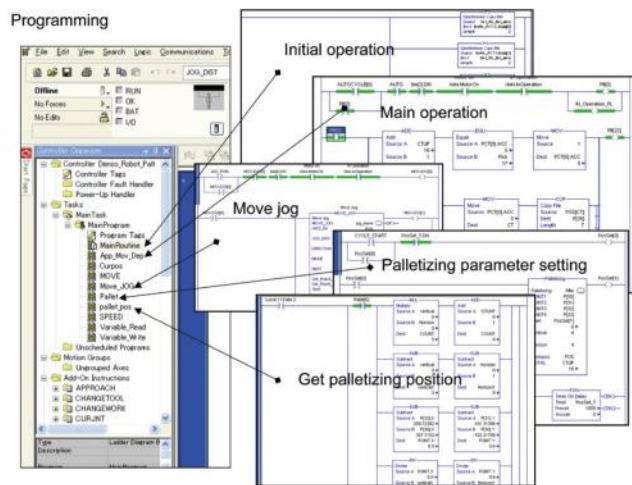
Programming

File Edit View Search Logic Communications

JOG_DIST

Offline
No Forces
No Edits

RUN
OK
BAT
I/O

Controller Organizer

Controller Denso_Robot_Palt
Controller Tags
Controller Fault Handler
Power-Up Handler
Tasks
MainTask
MainProgram
Program Tags
MainRoutine
App_Mov_Dep
Curpos
MOVE
Move_JOG
Pallet
pallet_pos
SPEED
Variable_Read
Variable_Write
Unscheduled Programs
Motion Groups
Ungrouped Axes
Add-On Instructions
APPROACH
CHANGETOOL
CHANGEWORK
CURJNT

Type
Description

Initial operation

Main operation

Move jog

Palletizing parameter setting

Get palletizing position

CYCLE_START

Move
Source
Dest

Copy File
Source
Dest
Length

Add
Source A
Source B
Dest

Equal
Source A
Source B

Multiply
Source A
Source B
Dest

Subtract
Source A
Source B
Dest

Divide
Source A
Source B
Dest

Palletizing

Timer On Delay
Timer
Preset
Accum